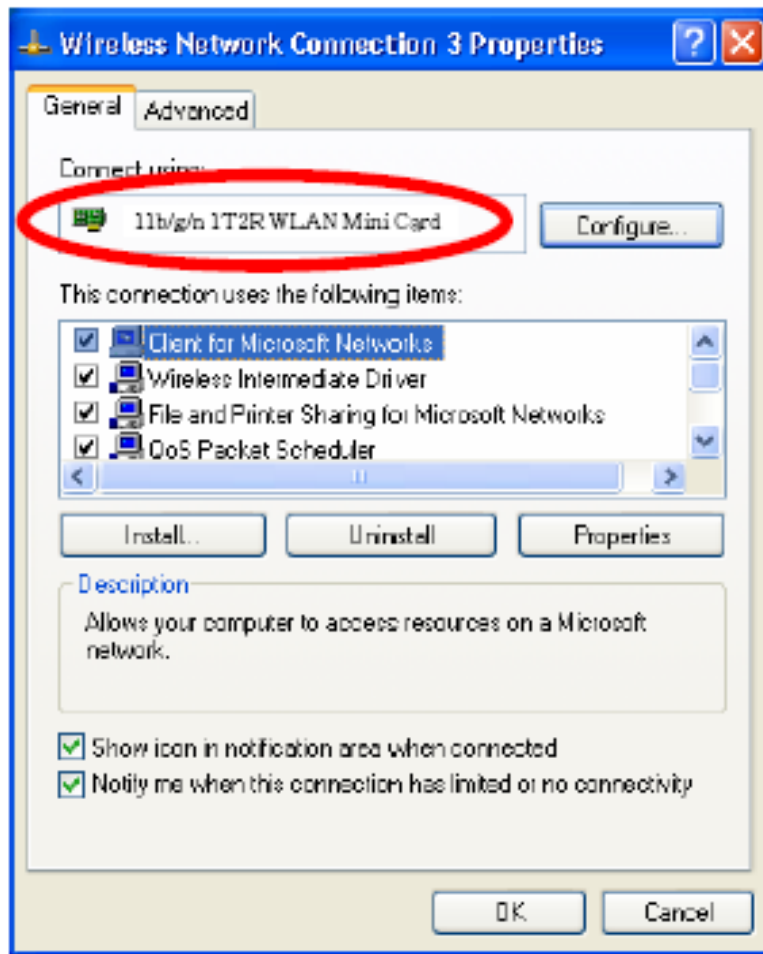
Wireless Network Connection 3 Properties

General Advanced

Connect using:

11b/g/n 1T2R WLAN Mini Card

Configure...

This connection uses the following items:

Client for Microsoft Networks
Wireless Intermediate Driver
File and Printer Sharing for Microsoft Networks
QoS Packet Scheduler

Install... Uninstall Properties

Description

Allows your computer to access resources on a Microsoft network.

Show icon in notification area when connected
Notify me when this connection has limited or no connectivity

OK Cancel